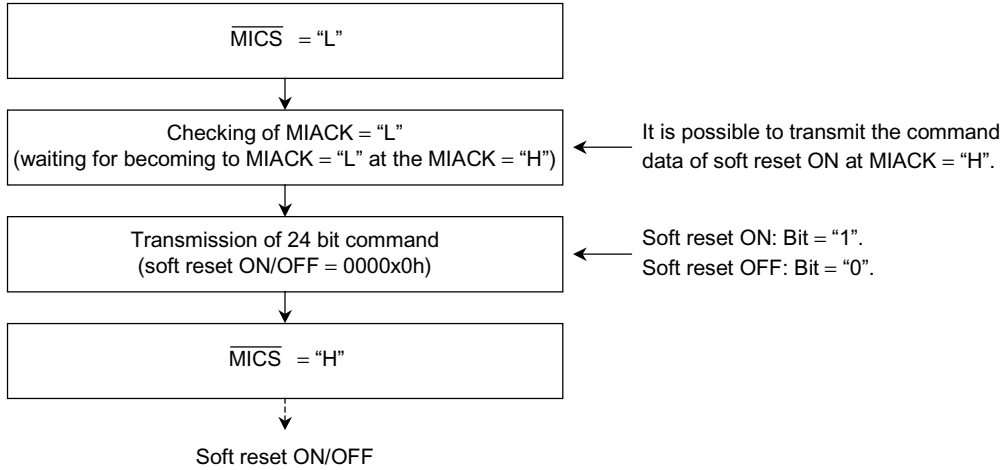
$\overline{\text{MICS}}$ = “L”

Checking of MIACK = “L”
(waiting for becoming to MIACK = “L” at the MIACK = “H”)

It is possible to transmit the command data of soft reset ON at MIACK = “H”.

Transmission of 24 bit command
(soft reset ON/OFF = 0000x0h)

Soft reset ON: Bit = “1”.
Soft reset OFF: Bit = “0”.

$\overline{\text{MICS}}$ = “H”

Soft reset ON/OFF